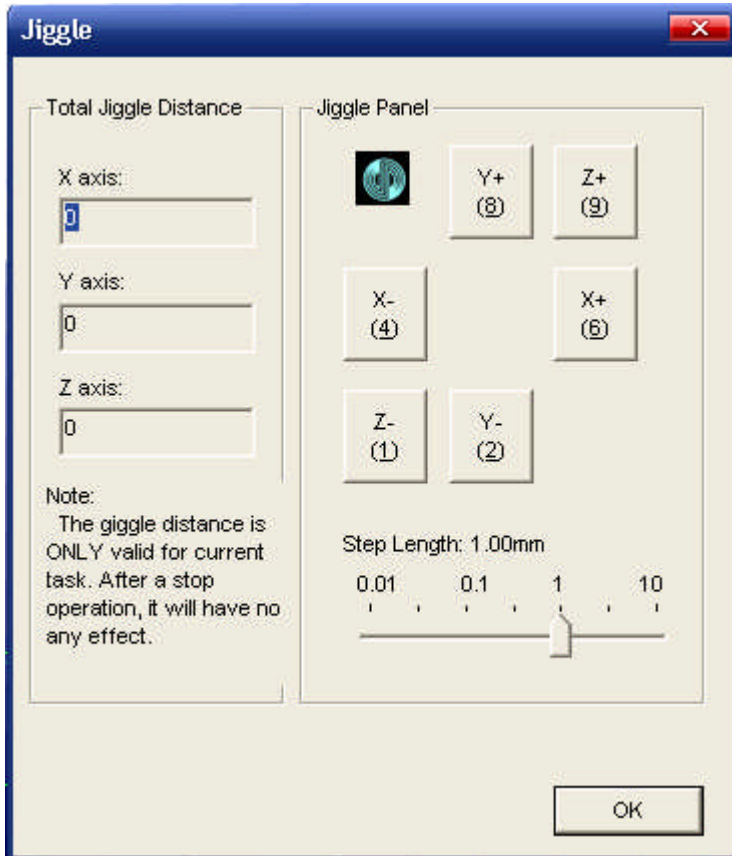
Jiggle

Total Jiggle Distance

X axis:
0

Y axis:
0

Z axis:
0

Note:
The giggle distance is ONLY valid for current task. After a stop operation, it will have no any effect.

Jiggle Panel

Y+
(8)

Z+
(9)

X-
(4)

X+
(6)

Z-
(1)

Y-
(2)

Step Length: 1.00mm

0.01 0.1 1 10

OK